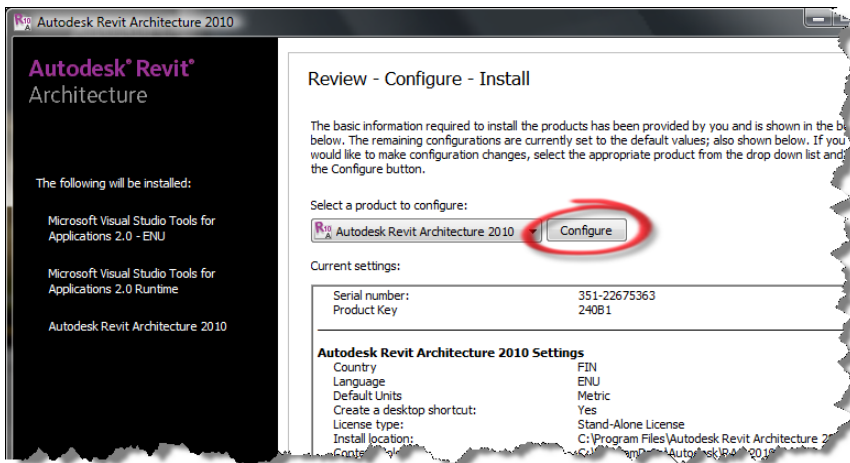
Autodesk Revit Architecture 2010

Autodesk® Revit® Architecture

The following will be installed:

Microsoft Visual Studio Tools for Applications 2.0 - ENU

Microsoft Visual Studio Tools for Applications 2.0 Runtime

Autodesk Revit Architecture 2010

Review - Configure - Install

The basic information required to install the products has been provided by you and is shown in the b below. The remaining configurations are currently set to the default values; also shown below. If you would like to make configuration changes, select the appropriate product from the drop down list and the Configure button.

Select a product to configure:

Autodesk Revit Architecture 2010

Configure

Current settings:

| | |
|---|---|
| Serial number: | 351-22675363 |
| Product Key | 240B1 |

Autodesk Revit Architecture 2010 Settings

| | |
|---|---|
| Country | FIN |
| Language | ENU |
| Default Units | Metric |
| Create a desktop shortcut: | Yes |
| License type: | Stand-Alone License |
| Install location: | C:\Program Files\Autodesk Revit Architecture 2 |
| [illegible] | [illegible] |